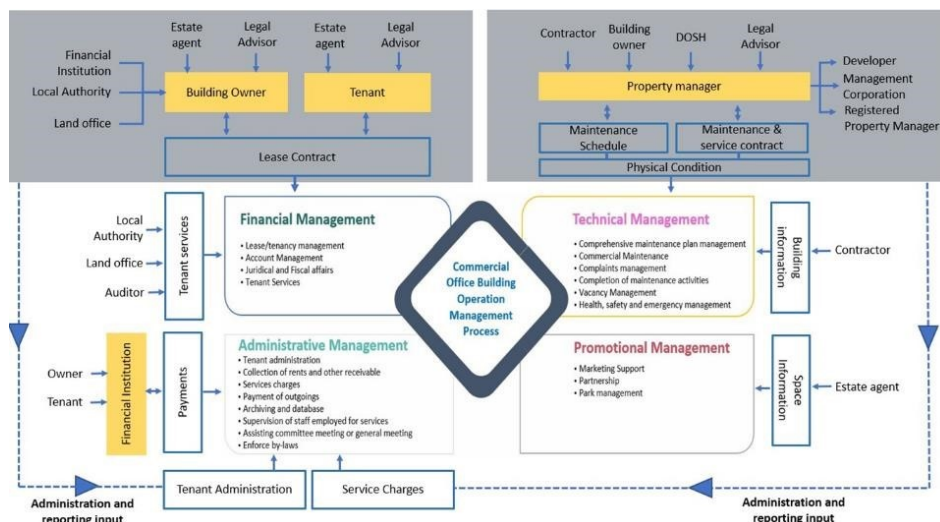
Estate agent
Legal Advisor
Estate agent
Legal Advisor
Financial Institution
Local Authority
Land office
Building Owner
Tenant
Lease Contract

Contractor
Building owner
DOSH
Legal Advisor
Property manager
Developer
Management Corporation
Registered Property Manager
Maintenance Schedule
Maintenance & service contract
Physical Condition

Local Authority
Land office
Auditor
Tenant services

Financial Management
• Lease/tenancy management
• Account Management
• Juridical and Fiscal affairs
• Tenant Services

Commercial Office Building Operation Management Process

Technical Management
• Comprehensive maintenance plan management
• Commercial Maintenance
• Complaints management
• Completion of maintenance activities
• Vacancy Management
• Health, safety and emergency management

Building information
Contractor

Owner
Tenant
Financial Institution
Payments

Administrative Management
• Tenant administration
• Collection of rents and other receivable
• Services charges
• Payment of outgoings
• Archiving and database
• Supervision of staff employed for services
• Assisting committee meeting or general meeting
• Enforce by-laws

Promotional Management
• Marketing Support
• Partnership
• Park management

Space Information
Estate agent

Tenant Administration
Service Charges

Administration and reporting input
Administration and reporting input